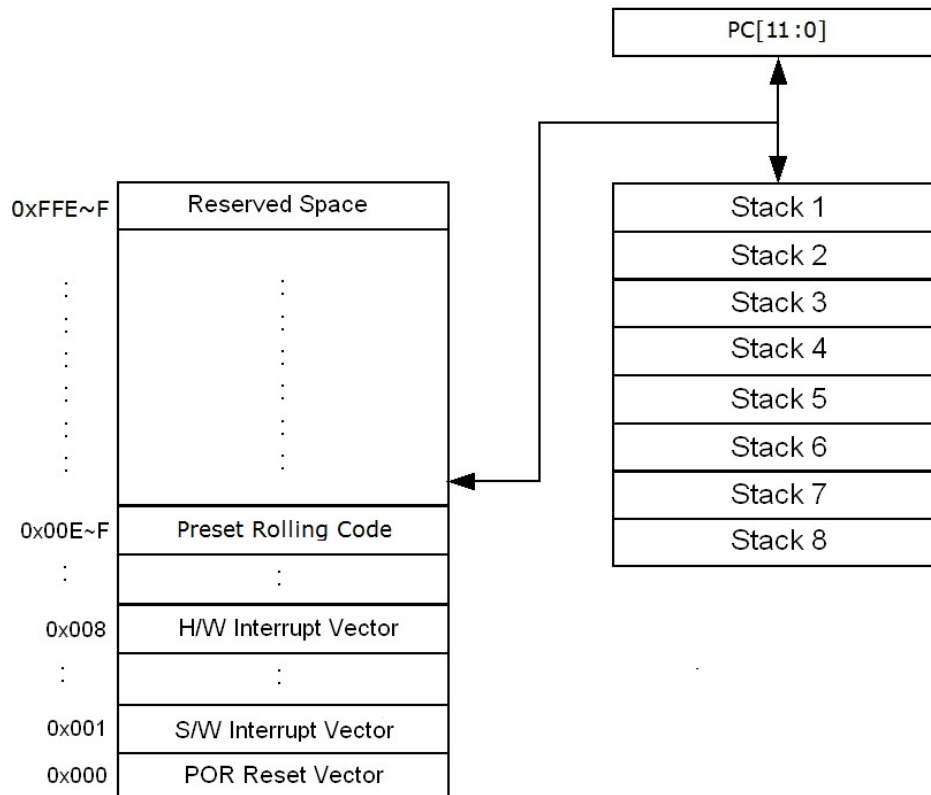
PC[11:0]

0xFFE~F
Reserved Space

:

:

0x00E~F
Preset Rolling Code

:

:

0x008
H/W Interrupt Vector

:

:

0x001
S/W Interrupt Vector

0x000
POR Reset Vector

Stack 1
Stack 2
Stack 3
Stack 4
Stack 5
Stack 6
Stack 7
Stack 8